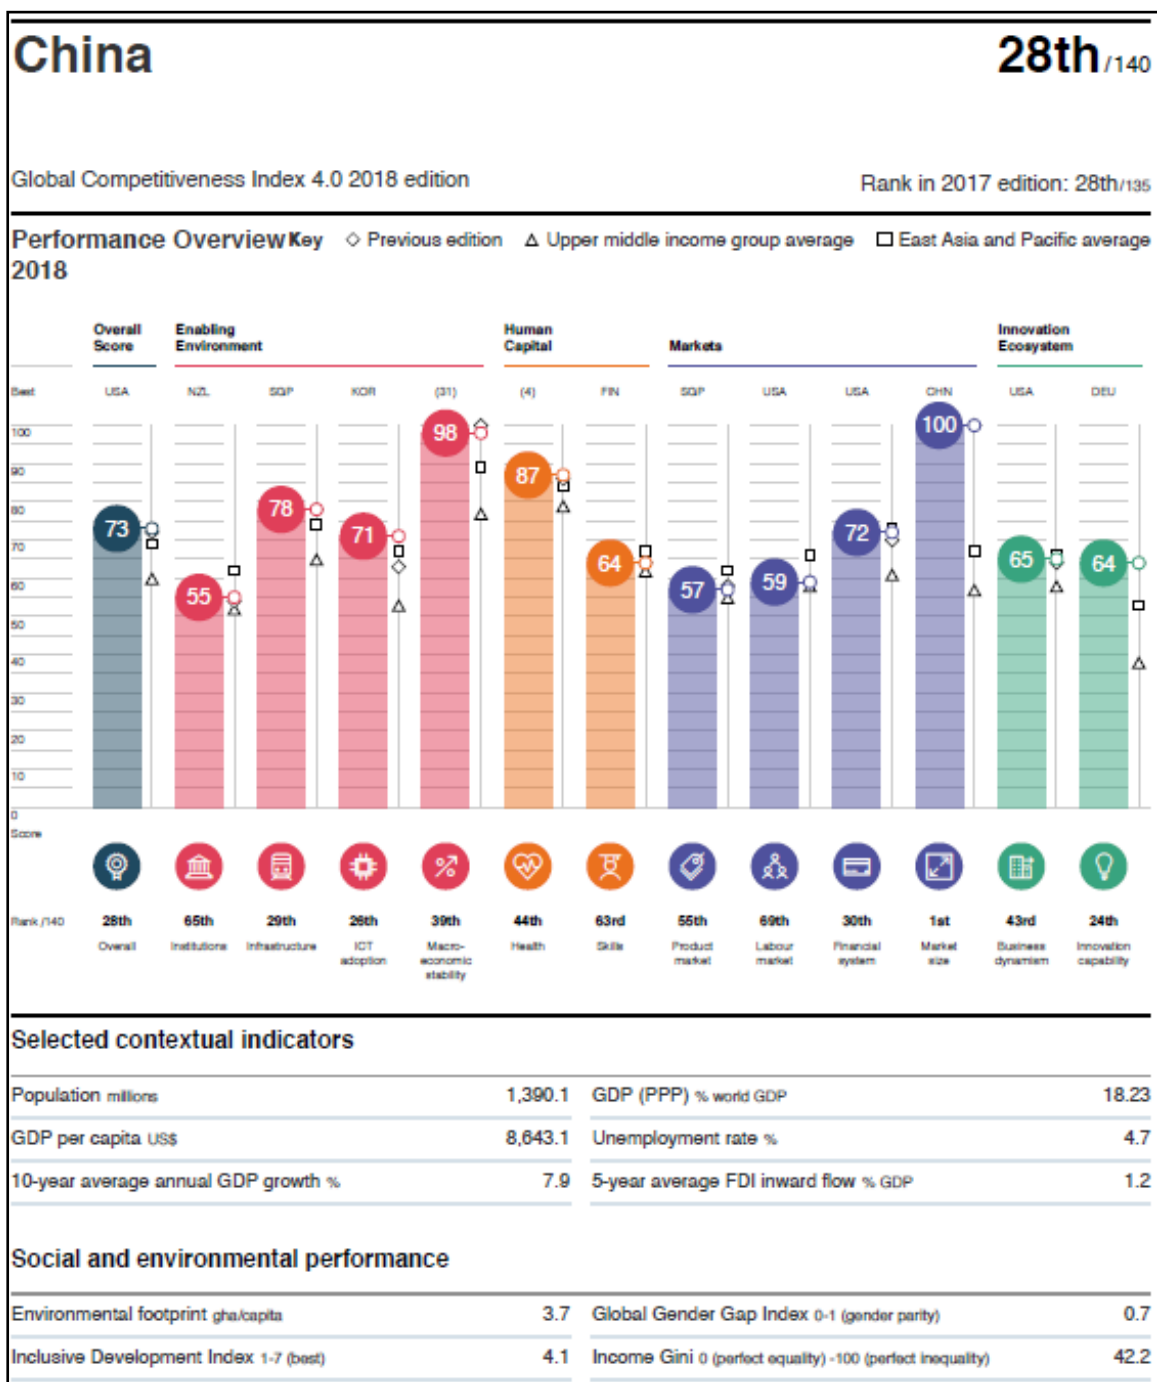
China

28th/140

Global Competitiveness Index 4.0 2018 edition

Rank in 2017 edition: 28th/135

Performance Overview 2018

Key ◇ Previous edition △ Upper middle income group average □ East Asia and Pacific average

Overall Score | Enabling Environment | Human Capital | Markets | Innovation Ecosystem

Best

USA NZL SGP KOR (31) (4) FIN SGP USA USA CHN USA DEU

100
90
80
70
60
50
40
30
20
10
0
Score

73 55 78 71 98 87 64 57 59 72 100 65 64

Rank /140

| 28th | 65th | 29th | 26th | 39th | 44th | 63rd | 55th | 69th | 30th | 1st | 43rd | 24th |
|---|---|---|---|---|---|---|---|---|---|---|---|---|
| Overall | Institutions | Infrastructure | ICT adoption | Macro-economic stability | Health | Skills | Product market | Labour market | Financial system | Market size | Business dynamism | Innovation capability |

Selected contextual indicators

| | | | |
|---|---|---|---|
| Population millions | 1,390.1 | GDP (PPP) % world GDP | 18.23 |
| GDP per capita US$ | 8,643.1 | Unemployment rate % | 4.7 |
| 10-year average annual GDP growth % | 7.9 | 5-year average FDI inward flow % GDP | 1.2 |

Social and environmental performance

| | | | |
|---|---|---|---|
| Environmental footprint gha/capita | 3.7 | Global Gender Gap Index 0-1 (gender parity) | 0.7 |
| Inclusive Development Index 1-7 (best) | 4.1 | Income Gini 0 (perfect equality) -100 (perfect inequality) | 42.2 |